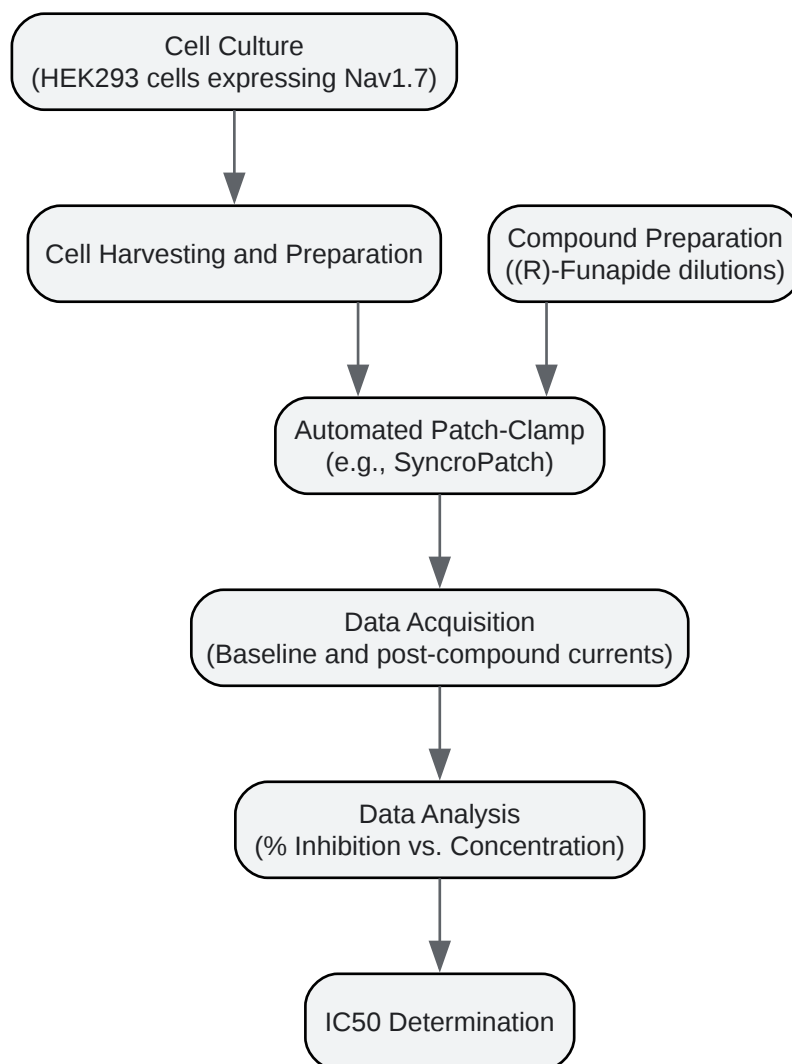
Cell Culture
(HEK293 cells expressing Nav1.7)

Cell Harvesting and Preparation

Compound Preparation
((R)-Funapide dilutions)

Automated Patch-Clamp
(e.g., SyncroPatch)

Data Acquisition
(Baseline and post-compound currents)

Data Analysis
(% Inhibition vs. Concentration)

IC50 Determination